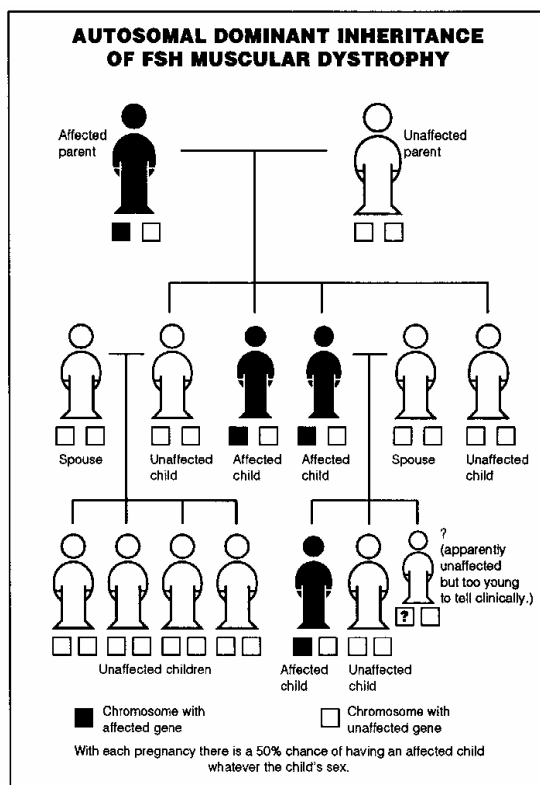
AUTOSOMAL DOMINANT INHERITANCE OF FSH MUSCULAR DYSTROPHY

Affected parent

Unaffected parent

Spouse

Unaffected child

Affected child

Affected child

Spouse

Unaffected child

?
(apparently unaffected but too young to tell clinically.)

?

Unaffected children

Affected child

Unaffected child

Chromosome with affected gene

Chromosome with unaffected gene

With each pregnancy there is a 50% chance of having an affected child whatever the child's sex.